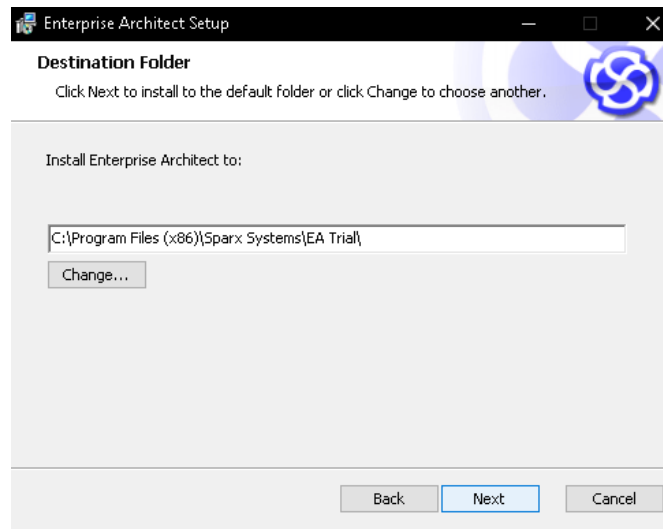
Enterprise Architect Setup

Destination Folder

Click Next to install to the default folder or click Change to choose another.

Install Enterprise Architect to:

C:\Program Files (x86)\Sparx Systems\EA Trial\

Change...

Back

Next

Cancel